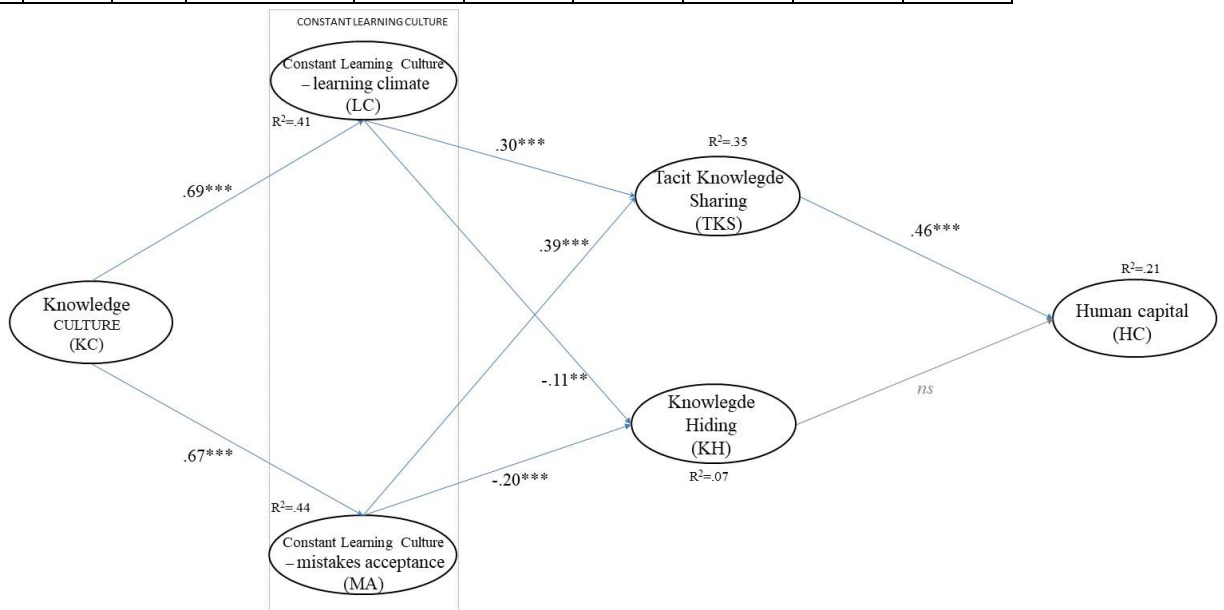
CONSTANT LEARNING CULTURE

Constant Learning Culture – learning climate (LC)

$R^2$=.41

.69***

.30***

$R^2$=.35

Tacit Knowlegde Sharing (TKS)

.39***

.46***

$R^2$=.21

Knowledge CULTURE (KC)

Human capital (HC)

-.11**

Knowlegde Hiding (KH)

ns

.67***

-.20***

$R^2$=.07

$R^2$=.44

Constant Learning Culture – mistakes acceptance (MA)